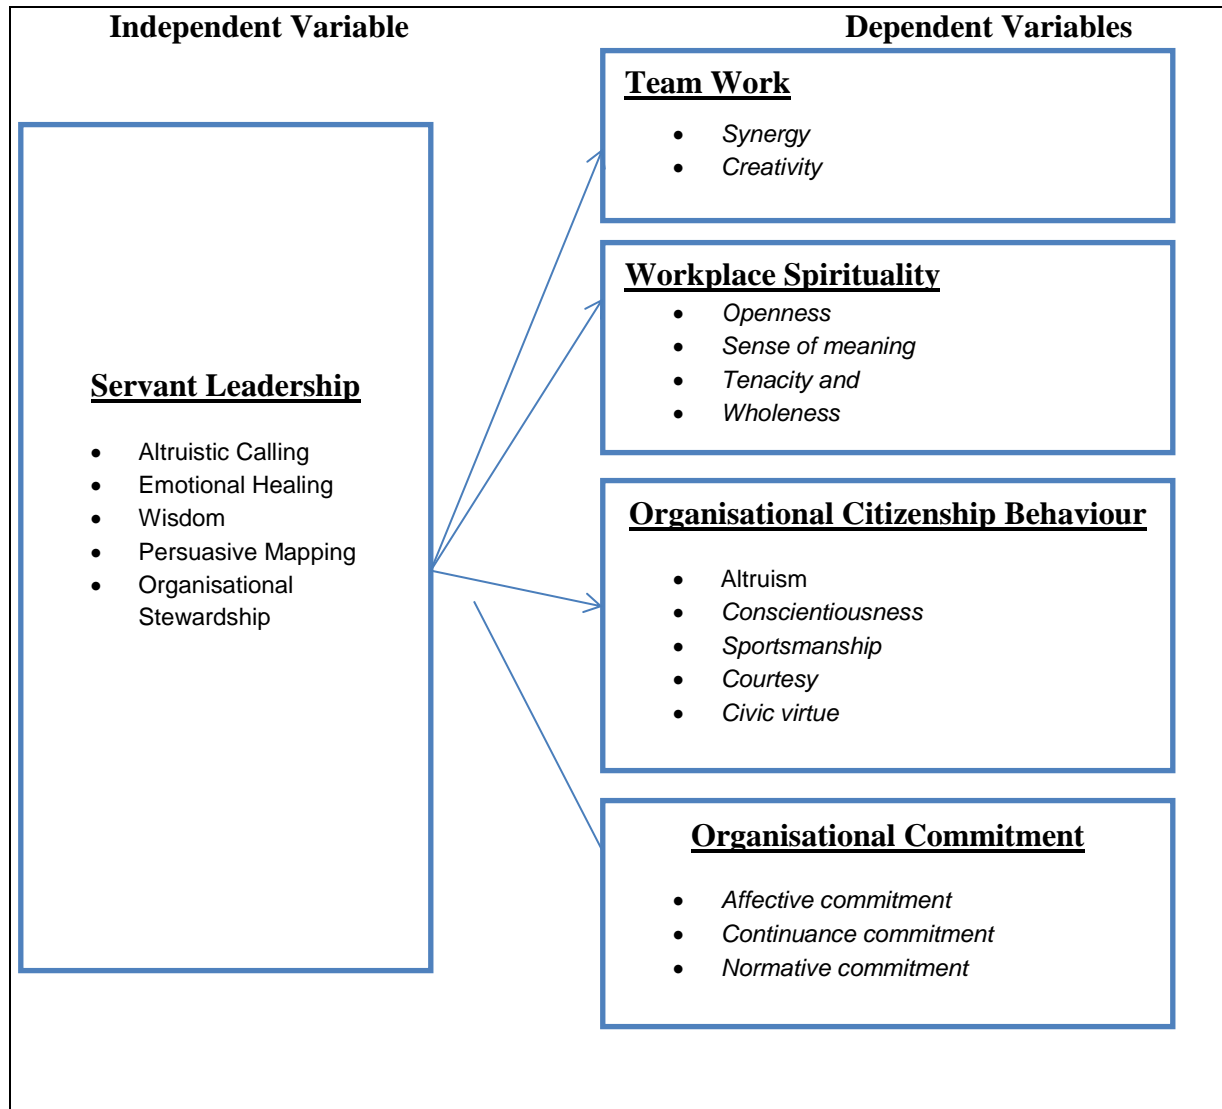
Independent Variable

Dependent Variables

Servant Leadership

- Altruistic Calling
- Emotional Healing
- Wisdom
- Persuasive Mapping
- Organisational Stewardship

Team Work

- Synergy
- Creativity

Workplace Spirituality

- Openness
- Sense of meaning
- Tenacity and
- Wholeness

Organisational Citizenship Behaviour

- Altruism
- Conscientiousness
- Sportsmanship
- Courtesy
- Civic virtue

Organisational Commitment

- Affective commitment
- Continuance commitment
- Normative commitment